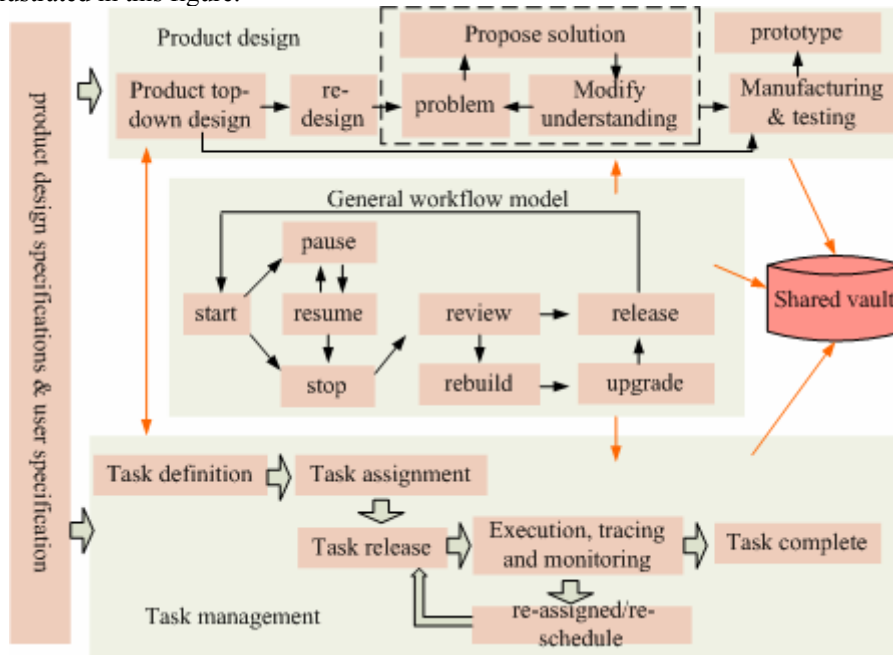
illustrated in this figure.

product design specifications & user specification

Product design

Product top-down design

re-design

Propose solution

problem

Modify understanding

prototype

Manufacturing & testing

General workflow model

pause

start

resume

stop

review

rebuild

release

upgrade

Shared vault

Task definition

Task assignment

Task release

Execution, tracing and monitoring

Task complete

re-assigned/re-schedule

Task management